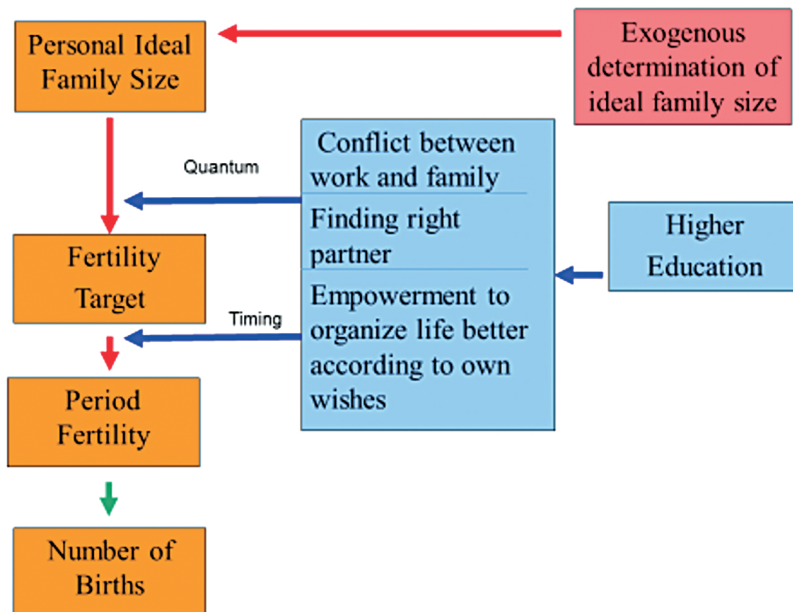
Personal Ideal Family Size

Exogenous determination of ideal family size

Quantum

Conflict between work and family

Finding right partner

Empowerment to organize life better according to own wishes

Higher Education

Fertility Target

Timing

Period Fertility

Number of Births